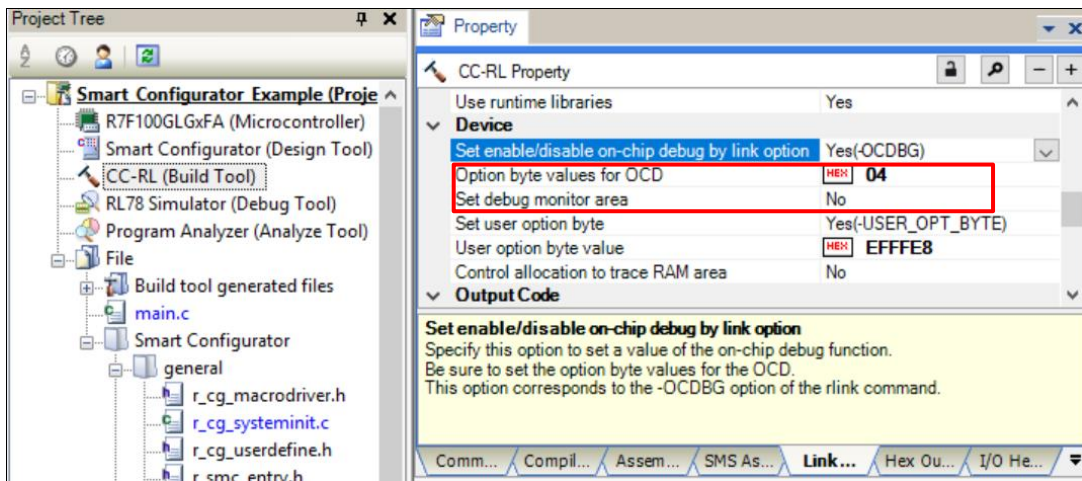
Project Tree

Smart Configurator Example (Proje
R7F100GLGxFA (Microcontroller)
Smart Configurator (Design Tool)
CC-RL (Build Tool)
RL78 Simulator (Debug Tool)
Program Analyzer (Analyze Tool)
File
Build tool generated files
main.c
Smart Configurator
general
r_cg_macrodriver.h
r_cg_systeminit.c
r_cg_userdefine.h
r_smc_entry.h

Property

CC-RL Property

| | |
|---|---|
| Use runtime libraries | Yes |
| Device | |
| Set enable/disable on-chip debug by link option | Yes(-OCDBG) |
| Option byte values for OCD | HEX 04 |
| Set debug monitor area | No |
| Set user option byte | Yes(-USER_OPT_BYTE) |
| User option byte value | HEX EFFFE8 |
| Control allocation to trace RAM area | No |
| Output Code | |

Set enable/disable on-chip debug by link option
Specify this option to set a value of the on-chip debug function.
Be sure to set the option byte values for the OCD.
This option corresponds to the -OCDBG option of the rlink command.

Comm... Compil... Assem... SMS As... Link... Hex Ou... I/O He...